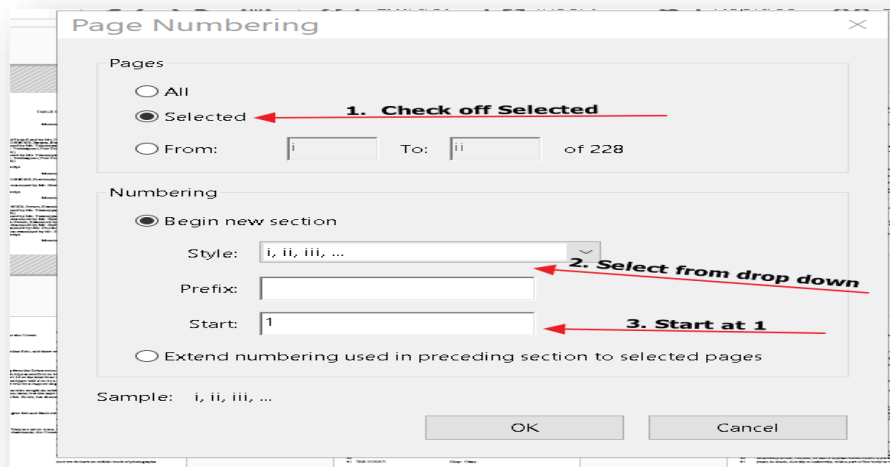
Page Numbering

Pages

All

Selected

1. Check off Selected

From: i To: ii of 228

Numbering

Begin new section

Style: i, ii, iii, ...

2. Select from drop down

Prefix:

Start: 1

3. Start at 1

Extend numbering used in preceding section to selected pages

Sample: i, ii, iii, ...

OK

Cancel